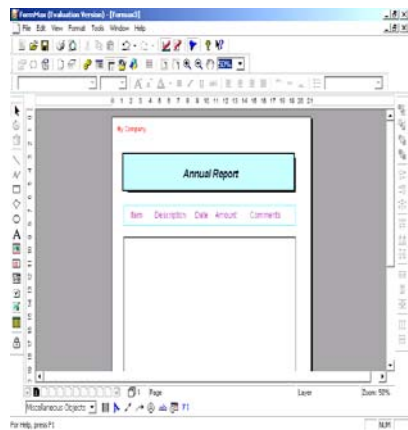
FormMax (Evaluation Version) - [Formax3]

File Edit View Format Tools Window Help

50%

0 1 2 3 4 5 6 7 8 9 10 11 12 13 14 15 16 17 18 19 20 21

My Company

Annual Report

Item Description Date Amount Comments

1 Page

Layer

Zoom: 50%

Miscellaneous Objects

F1

For Help, press F1

NUM